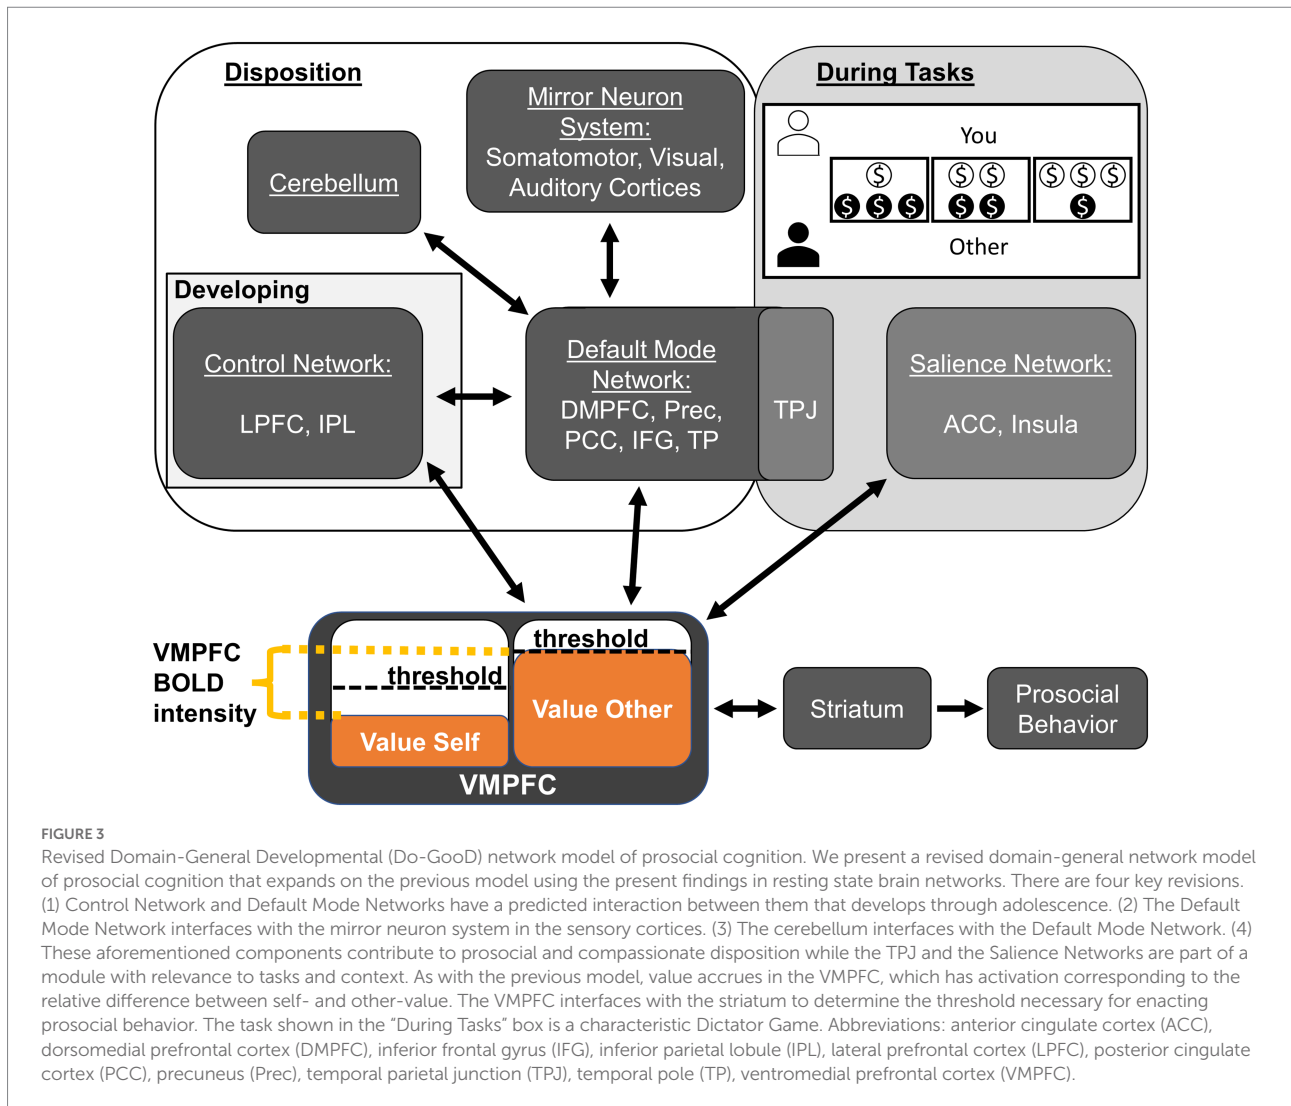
Disposition

Mirror Neuron System: Somatomotor, Visual, Auditory Cortices

Cerebellum

During Tasks

You

$ $ $ $ $ $ $ $ $ $ $ $

Other

Developing

Control Network:

LPFC, IPL

Default Mode Network: DMPFC, Prec, PCC, IFG, TP

TPJ

Salience Network:

ACC, Insula

VMPFC BOLD intensity

threshold

threshold

Value Other

Value Self

VMPFC

Striatum

Prosocial Behavior

FIGURE 3

Revised Domain-General Developmental (Do-GooD) network model of prosocial cognition. We present a revised domain-general network model of prosocial cognition that expands on the previous model using the present findings in resting state brain networks. There are four key revisions. (1) Control Network and Default Mode Networks have a predicted interaction between them that develops through adolescence. (2) The Default Mode Network interfaces with the mirror neuron system in the sensory cortices. (3) The cerebellum interfaces with the Default Mode Network. (4) These aforementioned components contribute to prosocial and compassionate disposition while the TPJ and the Salience Networks are part of a module with relevance to tasks and context. As with the previous model, value accrues in the VMPFC, which has activation corresponding to the relative difference between self- and other-value. The VMPFC interfaces with the striatum to determine the threshold necessary for enacting prosocial behavior. The task shown in the "During Tasks" box is a characteristic Dictator Game. Abbreviations: anterior cingulate cortex (ACC), dorsomedial prefrontal cortex (DMPFC), inferior frontal gyrus (IFG), inferior parietal lobule (IPL), lateral prefrontal cortex (LPFC), posterior cingulate cortex (PCC), precuneus (Prec), temporal parietal junction (TPJ), temporal pole (TP), ventromedial prefrontal cortex (VMPFC).